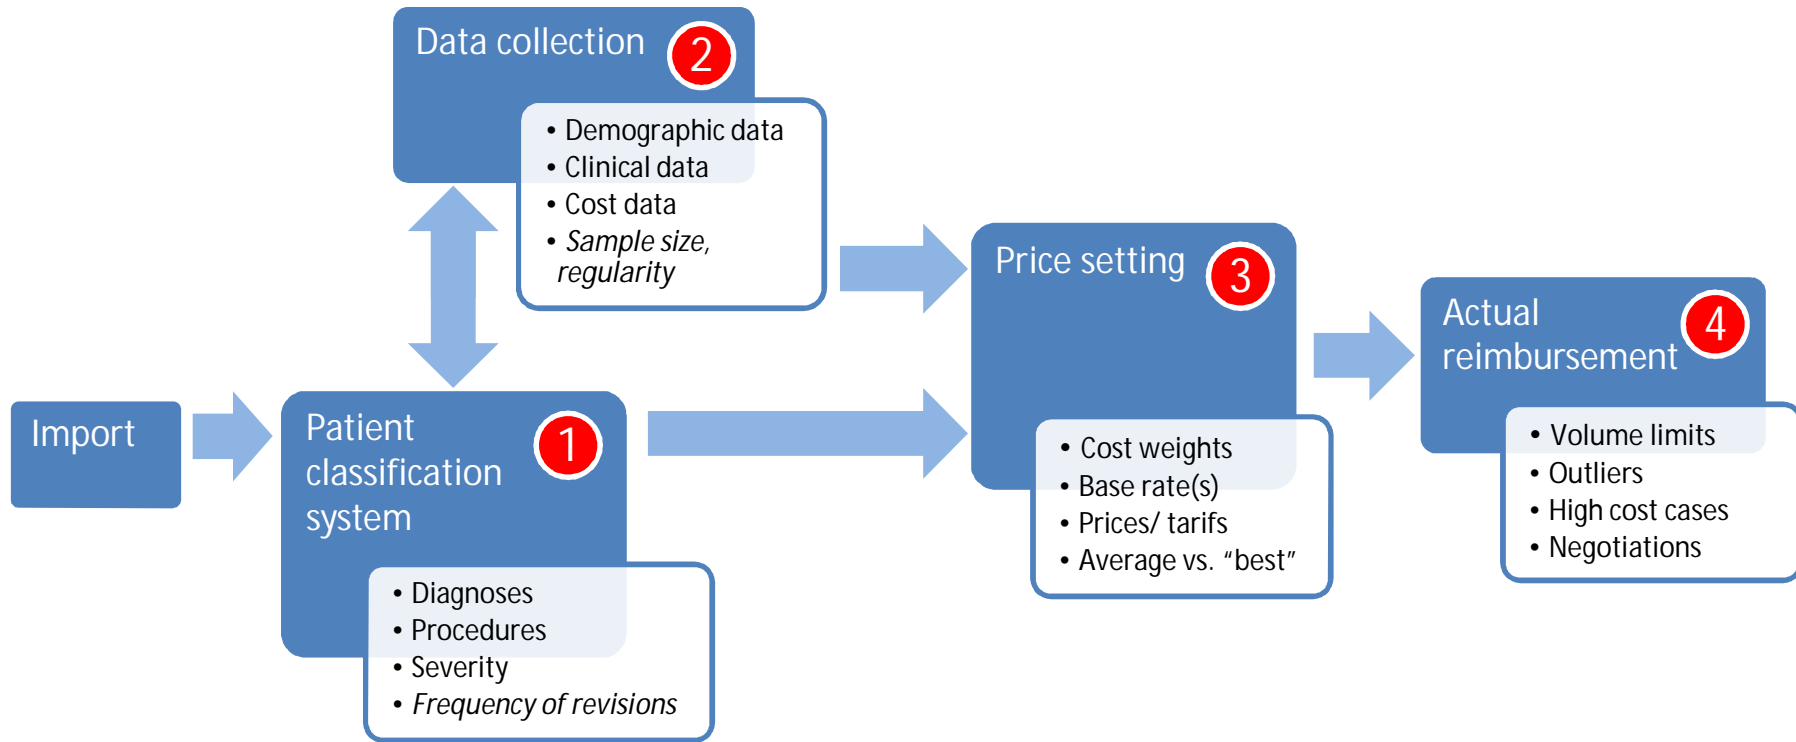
Data collection 2

- Demographic data
- Clinical data
- Cost data
- *Sample size, regularity*

Import

Patient classification system 1

- Diagnoses
- Procedures
- Severity
- *Frequency of revisions*

Price setting 3

- Cost weights
- Base rate(s)
- Prices/ tarifs
- Average vs. “best”

Actual reimbursement 4

- Volume limits
- Outliers
- High cost cases
- Negotiations